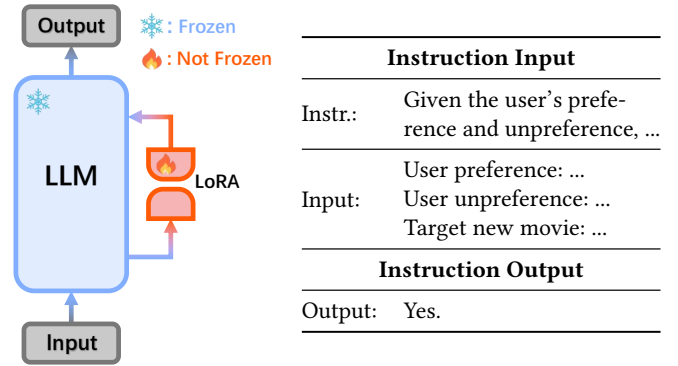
Output

: Frozen

: Not Frozen

LLM

LoRA

Input

| Instruction Input | |
|---|---|
| Instr.: | Given the user's preference and unpreference, ... |
| Input: | User preference: ... User unpreference: ... Target new movie: ... |
| **Instruction Output** | |
| Output: | Yes. |